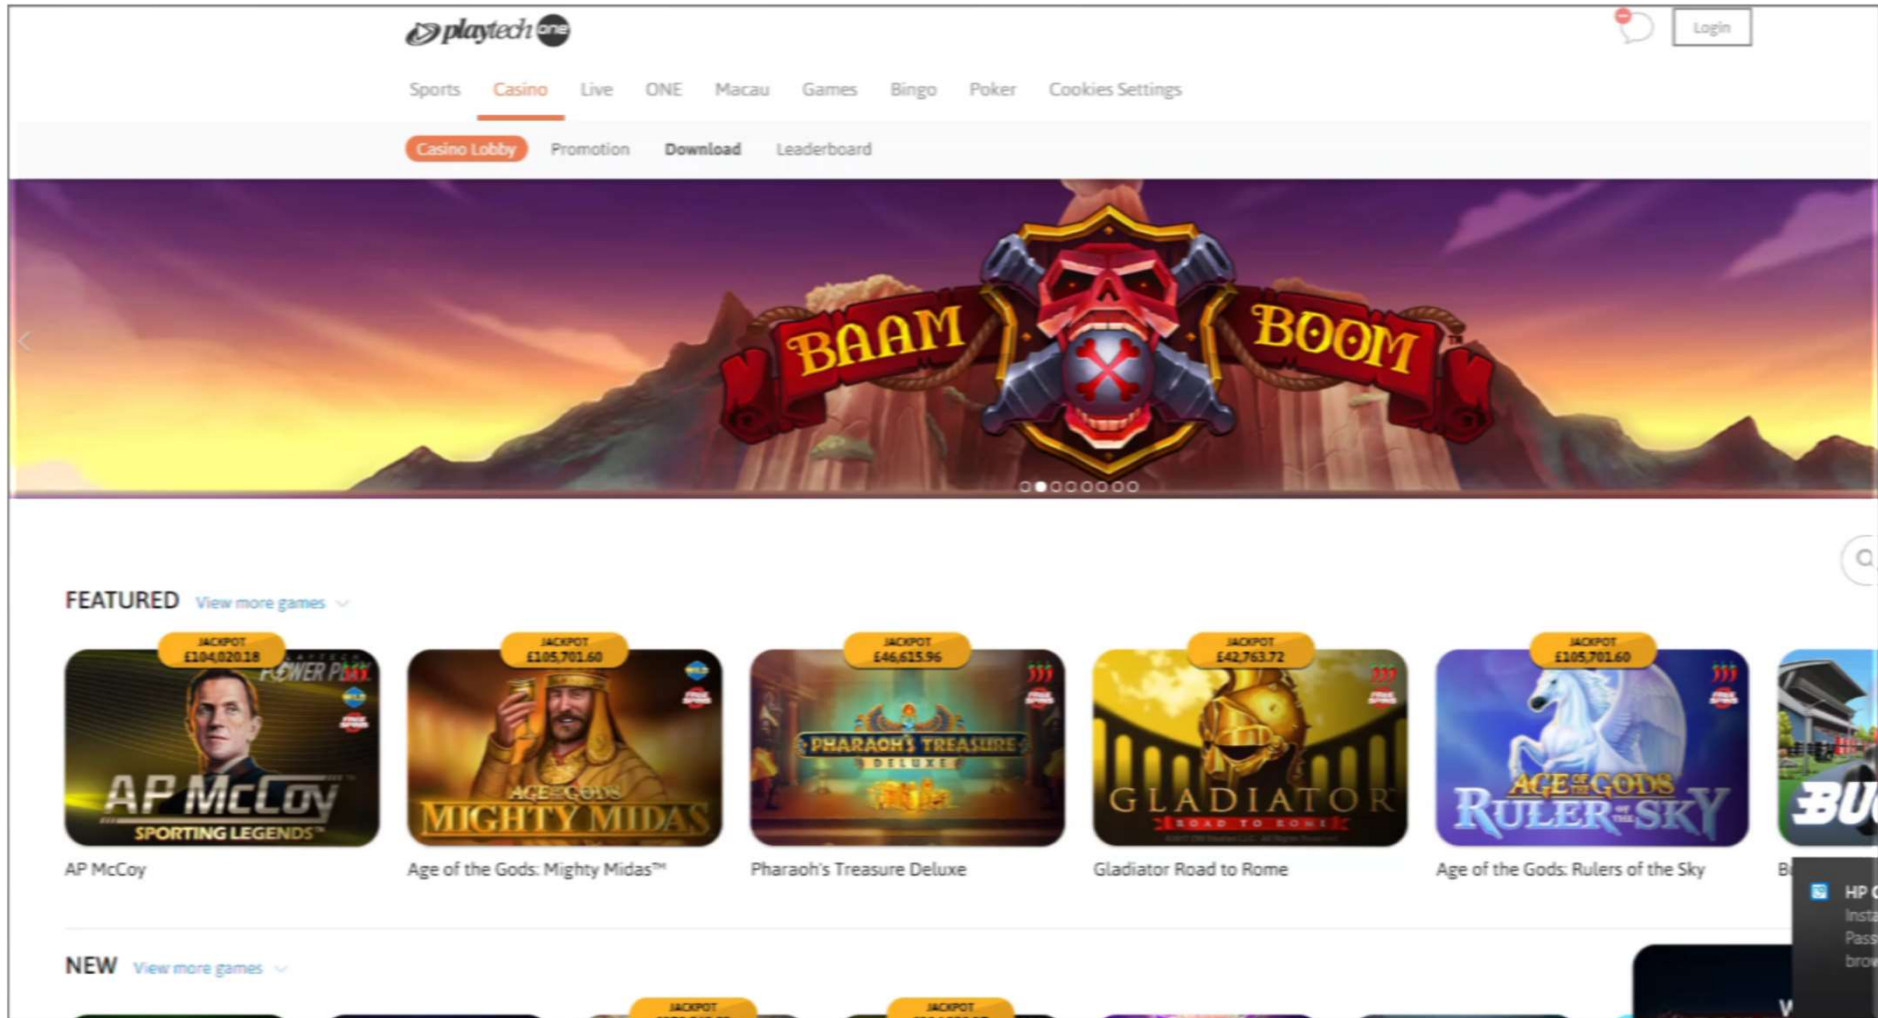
playtech one

Login

Sports Casino Live ONE Macau Games Bingo Poker Cookies Settings

Casino Lobby Promotion Download Leaderboard

BAAM BOOM

FEATURED View more games

JACKPOT £104,020.18

POWER PLAY

AP McCOY SPORTING LEGENDS

AP McCoy

JACKPOT £105,701.60

AGE OF THE GODS MIGHTY MIDAS

Age of the Gods: Mighty Midas™

JACKPOT £46,615.96

PHARAOH'S TREASURE DELUXE

Pharaoh's Treasure Deluxe

JACKPOT £42,763.72

GLADIATOR ROAD TO ROME

Gladiator Road to Rome

JACKPOT £105,701.60

AGE OF THE GODS RULER OF THE SKY

Age of the Gods: Rulers of the Sky

BU

B

HP C
Insta
Pass
brow

NEW View more games

JACKPOT

JACKPOT

W